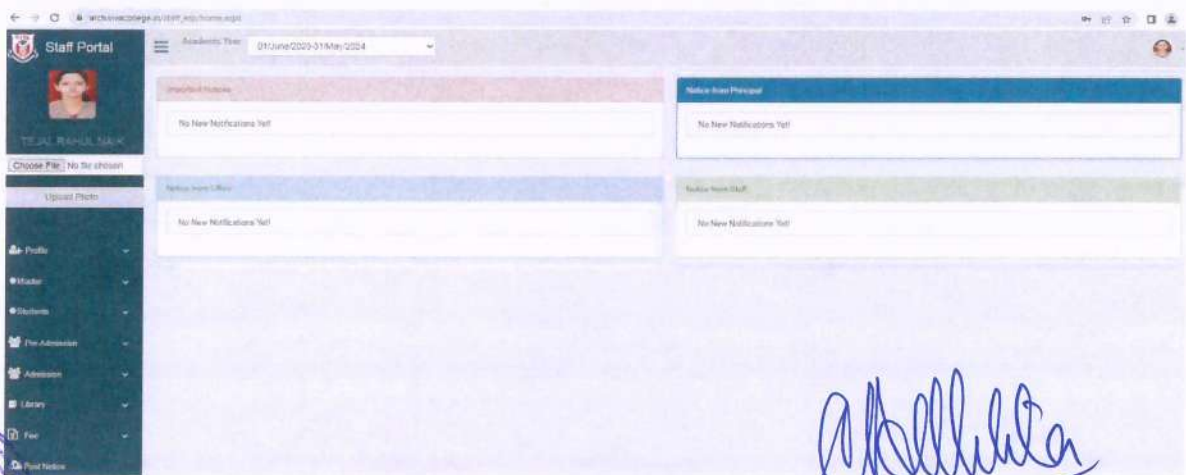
Staff Portal

Academic Year 01/June/2023-31/May/2024

TEJAL RAHUL NAIK

Choose File No file chosen

Upload Photo

Profile

Master

Students

Pre-Admission

Admission

Library

Fee

Post Notice

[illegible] Notices

No New Notifications Yet!

Notice from Principal

No New Notifications Yet!

Notice from Office

No New Notifications Yet!

Notice from Staff

No New Notifications Yet!